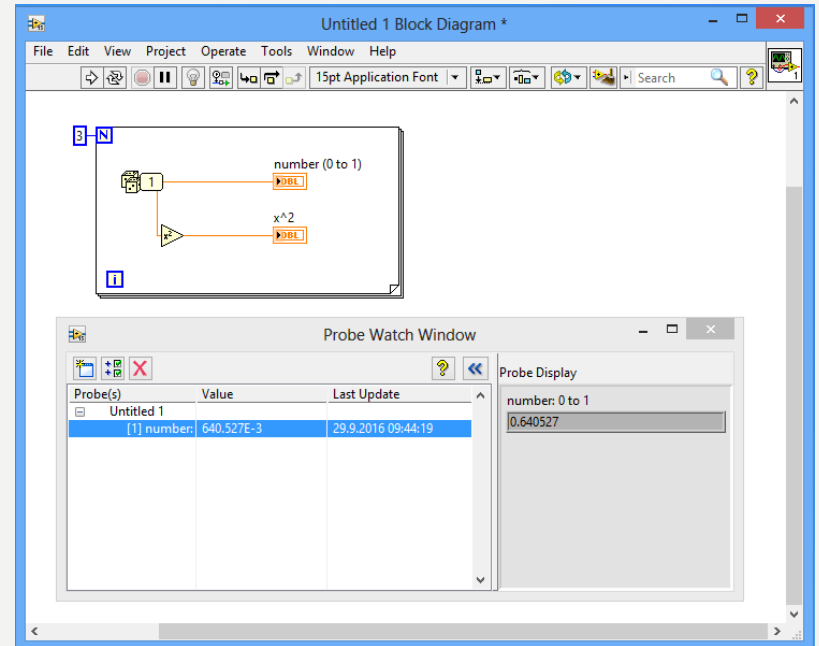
Untitled 1 Block Diagram *

File Edit View Project Operate Tools Window Help

15pt Application Font

Search

1

3 N

1

number (0 to 1)

DBL

x^2

$x^2$

DBL

i

Probe Watch Window

Probe Display

| Probe(s) | Value | Last Update |
|---|---|---|
| Untitled 1 | | |
| [1] number: | 640.527E-3 | 29.9.2016 09:44:19 |

number: 0 to 1

0.640527